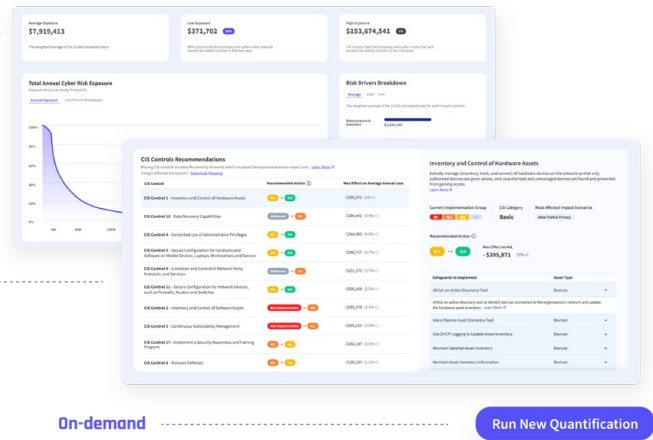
Average Exposure
$7,919,413
The weighted average of the 10,000 simulated years

Low Exposure
$371,702
90% chance that the company will suffer a loss that will exceed the stated number in the next year

High Exposure
$153,674,541
The weighted average of the 10,000 simulated years

Total Annual Cyber Risk Exposure
Annual Exposure
Loss Driver Breakdown

Risk Drivers Breakdown
Average
High
Low
$1,095,241

100%
80%
60%
40%
20%
0%

CIS Controls Recommendations
Using a different framework? Download Mapping

| CIS Control | Recommended Action | Max Effect on Average Annual Loss |
|---|---|---|
| CIS Control 1 - Inventory and Control of Hardware Assets | | -$390,971 |
| CIS Control 11 - Data Recovery Capabilities | | -$390,401 |
| CIS Control 5 - Controlled Use of Administrative Privileges | | -$364,960 |
| CIS Control 9 - Secure Configuration for Hardware and Software on Mobile Devices, Laptops, Workstations and Servers | | -$348,701 |
| CIS Control 9 - Limitation and Control of Network Ports, Protocols, and Services | | -$221,372 |
| CIS Control 11 - Secure Configuration for Network Devices, such as Firewalls, Routers and Switches | | -$300,438 |
| CIS Control 2 - Inventory and Control of Software Assets | Not Implemented | -$290,978 |
| CIS Control 2 - Continuous Vulnerability Management | Not Implemented | -$202,331 |
| CIS Control 17 - Implement a Security Awareness and Training Program | | -$202,167 |
| CIS Control 9 - Network Defenses | | -$190,197 |

Inventory and Control of Hardware Assets
Actively manage (inventory, track, and correct) all hardware devices on the network so that only authorized devices are given access, and unauthorized and unmanaged devices are found and prevented from gaining access.
Learn More

Current Implementation Group
CIS Category
Basic
Most Affected Impact Scenarios
Data Theft & Privacy

Recommended Action
Max Effect on AAL
-$390,971

| Safeguards to Implement | Asset Type |
|---|---|
| Utilize an Active Discovery Tool | Devices |
| Use a Passive Asset Discovery Tool | Devices |
| Use DHCP Logging to Update Asset Inventory | Devices |
| Maintain Detailed Asset Inventory | Devices |
| Maintain Asset Inventory Information | Devices |

On-demand
Run New Quantification